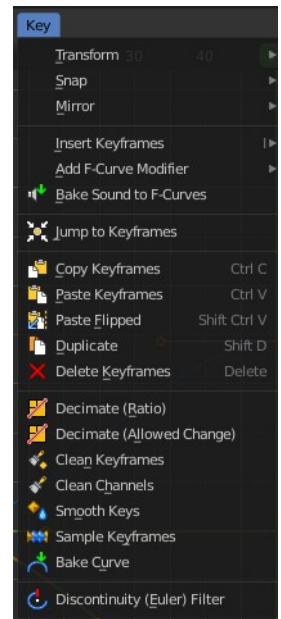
Key

Transform
Snap
Mirror

Insert Keyframes I
Add F-Curve Modifier
Bake Sound to F-Curves

Jump to Keyframes

Copy Keyframes Ctrl C
Paste Keyframes Ctrl V
Paste Flipped Shift Ctrl V
Duplicate Shift D
Delete Keyframes Delete

Decimate (Ratio)
Decimate (Allowed Change)
Clean Keyframes
Clean Channels
Smooth Keys
Sample Keyframes
Bake Curve

Discontinuity (Euler) Filter